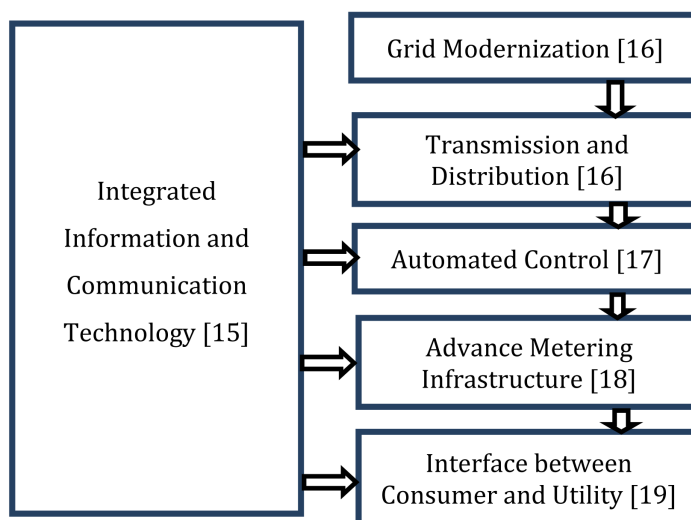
Integrated Information and Communication Technology [15]

Grid Modernization [16]

Transmission and Distribution [16]

Automated Control [17]

Advance Metering Infrastructure [18]

Interface between Consumer and Utility [19]